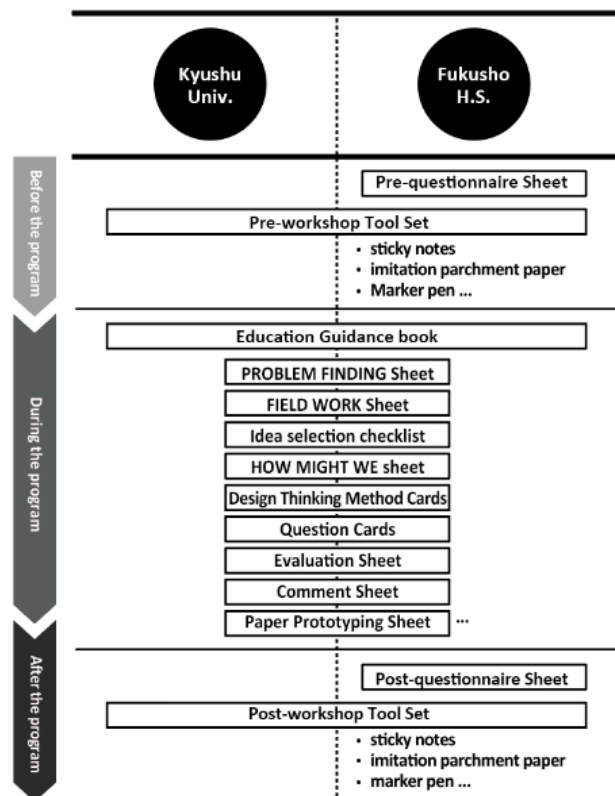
Kyushu Univ.

Fukusho H.S.

Before the program

Pre-questionnaire Sheet

Pre-workshop Tool Set

- sticky notes
- imitation parchment paper
- Marker pen ...

During the program

Education Guidance book

PROBLEM FINDING Sheet

FIELD WORK Sheet

Idea selection checklist

HOW MIGHT WE sheet

Design Thinking Method Cards

Question Cards

Evaluation Sheet

Comment Sheet

Paper Prototyping Sheet ...

After the program

Post-questionnaire Sheet

Post-workshop Tool Set

- sticky notes
- imitation parchment paper
- marker pen ...